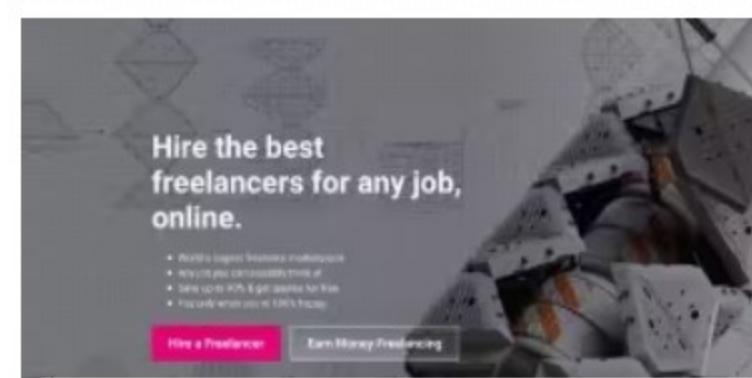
Hire the best freelancers for any job, online.

- World's largest freelance marketplace
- Any job you can possibly think of
- Save up to 90% & get quotes for free
- You only pay when you're 100% happy

Hire a Freelancer

Earn Money Freelancing